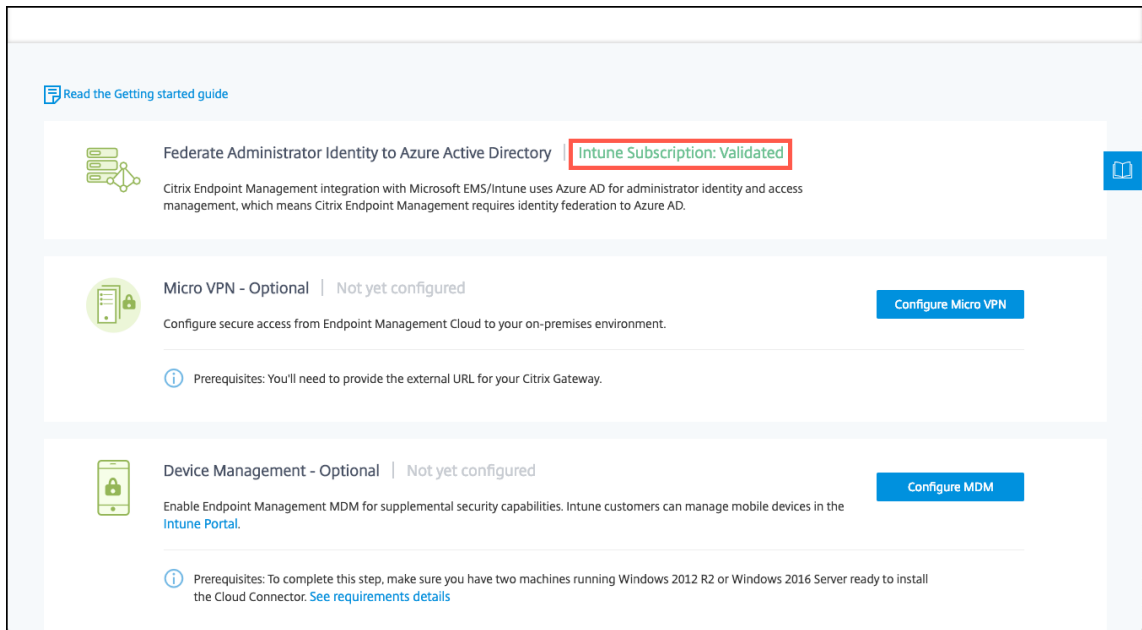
Read the Getting started guide

Federate Administrator Identity to Azure Active Directory | Intune Subscription: Validated

Citrix Endpoint Management integration with Microsoft EMS/Intune uses Azure AD for administrator identity and access management, which means Citrix Endpoint Management requires identity federation to Azure AD.

Micro VPN - Optional | Not yet configured

Configure secure access from Endpoint Management Cloud to your on-premises environment.

Configure Micro VPN

Prerequisites: You'll need to provide the external URL for your Citrix Gateway.

Device Management - Optional | Not yet configured

Enable Endpoint Management MDM for supplemental security capabilities. Intune customers can manage mobile devices in the Intune Portal.

Configure MDM

Prerequisites: To complete this step, make sure you have two machines running Windows 2012 R2 or Windows 2016 Server ready to install the Cloud Connector. See requirements details